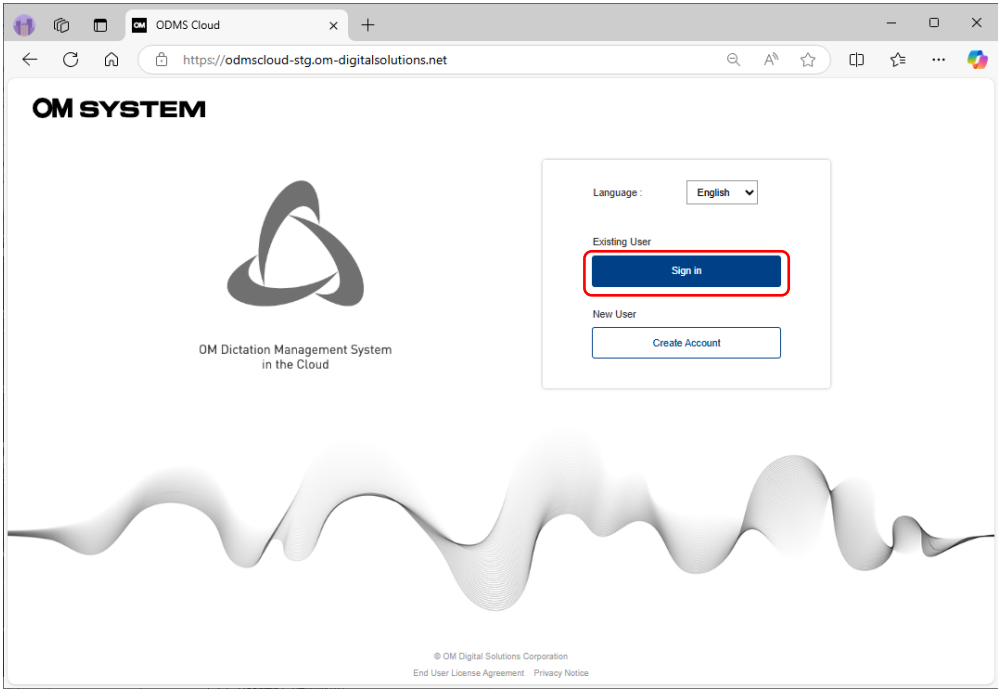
OM ODMS Cloud

https://odmscloud-stg.om-digitalsolutions.net

OM SYSTEM

OM Dictation Management System
in the Cloud

Language : English

Existing User

Sign in

New User

Create Account

© OM Digital Solutions Corporation

End User License Agreement Privacy Notice